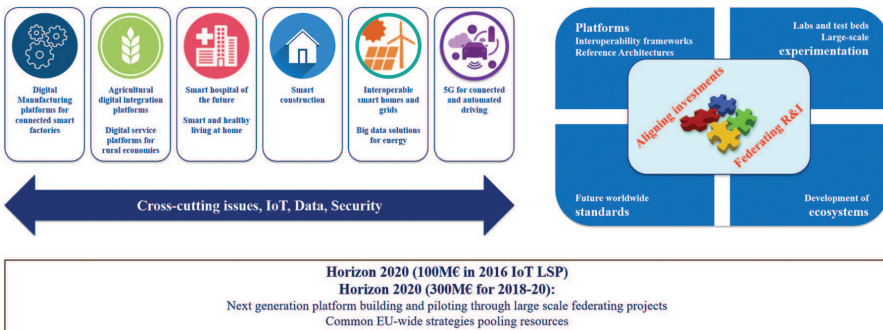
Digital Manufacturing platforms for connected smart factories

Agricultural digital integration platforms

Digital service platforms for rural economies

Smart hospital of the future

Smart and healthy living at home

Smart construction

Interoperable smart homes and grids

Big data solutions for energy

5G for connected and automated driving

Cross-cutting issues, IoT, Data, Security

Platforms
Interoperability frameworks
Reference Architectures

Labs and test beds
Large-scale
experimentation

Aligning investments

Federating R&I

Future worldwide
standards

Development of
ecosystems

Horizon 2020 (100M€ in 2016 IoT LSP)
Horizon 2020 (300M€ for 2018-20):
Next generation platform building and piloting through large scale federating projects
Common EU-wide strategies pooling resources